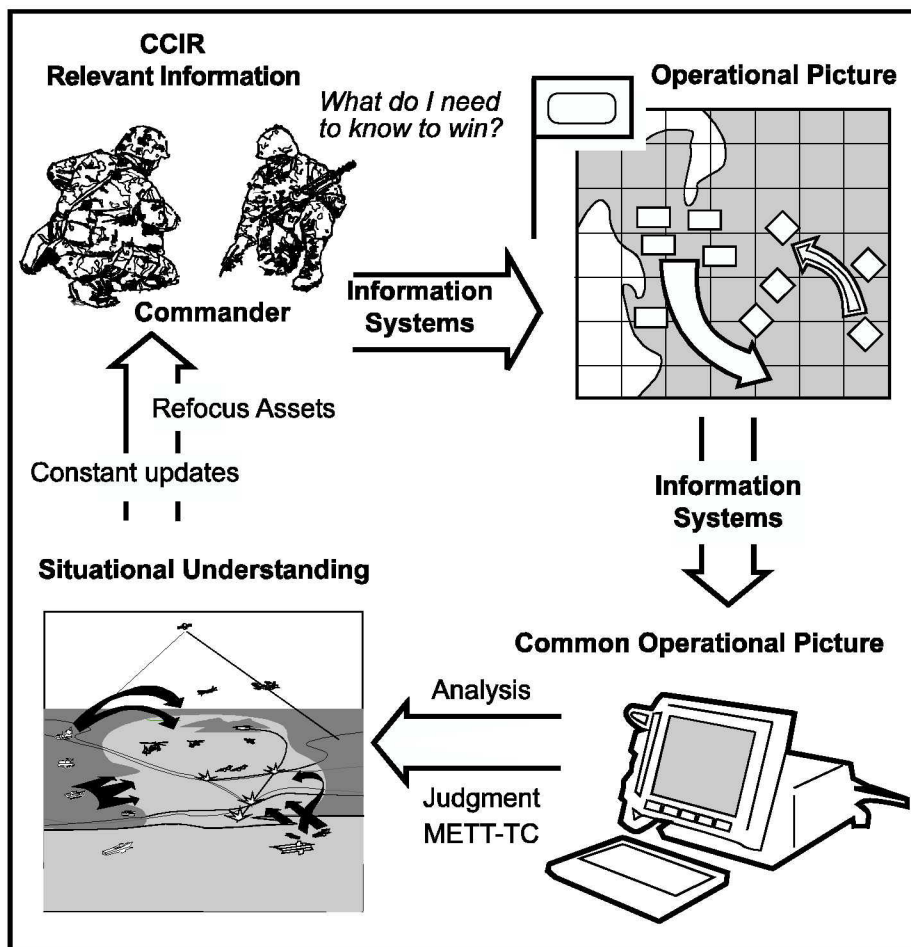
CCIR
Relevant Information

What do I need to know to win?

Operational Picture

Commander

Information Systems

Refocus Assets

Constant updates

Information Systems

Situational Understanding

Common Operational Picture

Analysis

Judgment
METT-TC